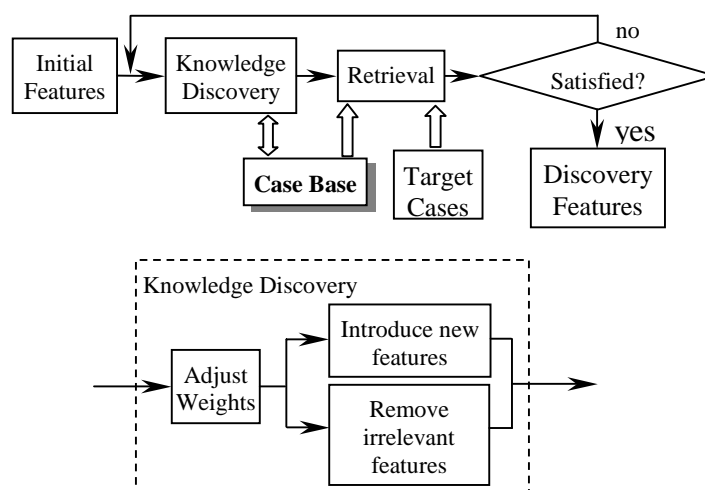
no

Initial Features

Knowledge Discovery

Retrieval

Satisfied?

yes

Case Base

Target Cases

Discovery Features

Knowledge Discovery

Adjust Weights

Introduce new features

Remove irrelevant features